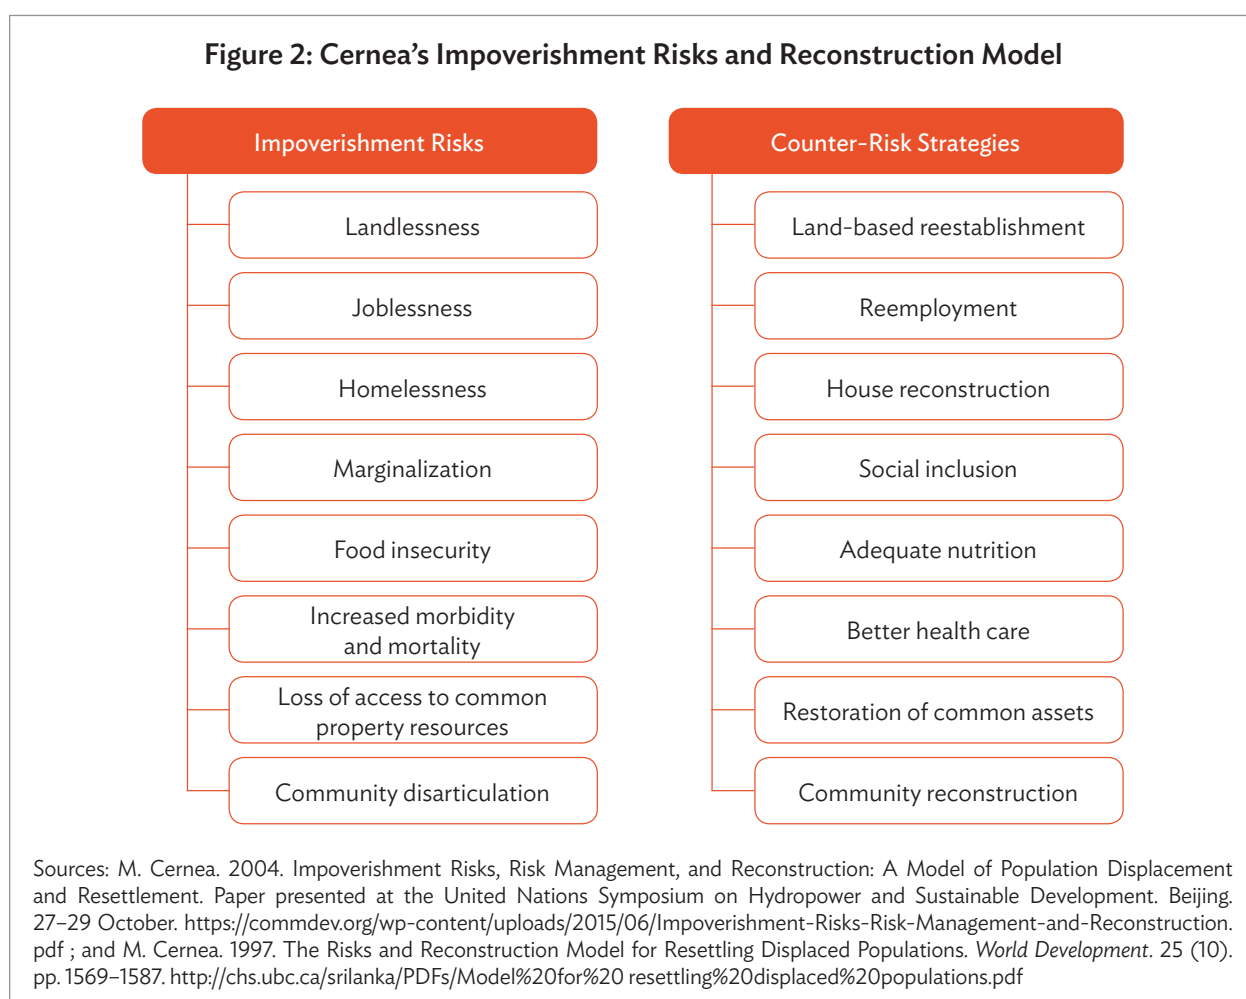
Figure 2: Cernea’s Impoverishment Risks and Reconstruction Model

Impoverishment Risks

Landlessness

Joblessness

Homelessness

Marginalization

Food insecurity

Increased morbidity and mortality

Loss of access to common property resources

Community disarticulation

Counter-Risk Strategies

Land-based reestablishment

Reemployment

House reconstruction

Social inclusion

Adequate nutrition

Better health care

Restoration of common assets

Community reconstruction

Sources: M. Cernea. 2004. Impoverishment Risks, Risk Management, and Reconstruction: A Model of Population Displacement and Resettlement. Paper presented at the United Nations Symposium on Hydropower and Sustainable Development. Beijing. 27–29 October. https://commdev.org/wp-content/uploads/2015/06/Impoverishment-Risks-Risk-Management-and-Reconstruction.pdf ; and M. Cernea. 1997. The Risks and Reconstruction Model for Resettling Displaced Populations. World Development. 25 (10). pp. 1569–1587. http://chs.ubc.ca/srilanka/PDFs/Model%20for%20 resettling%20displaced%20populations.pdf